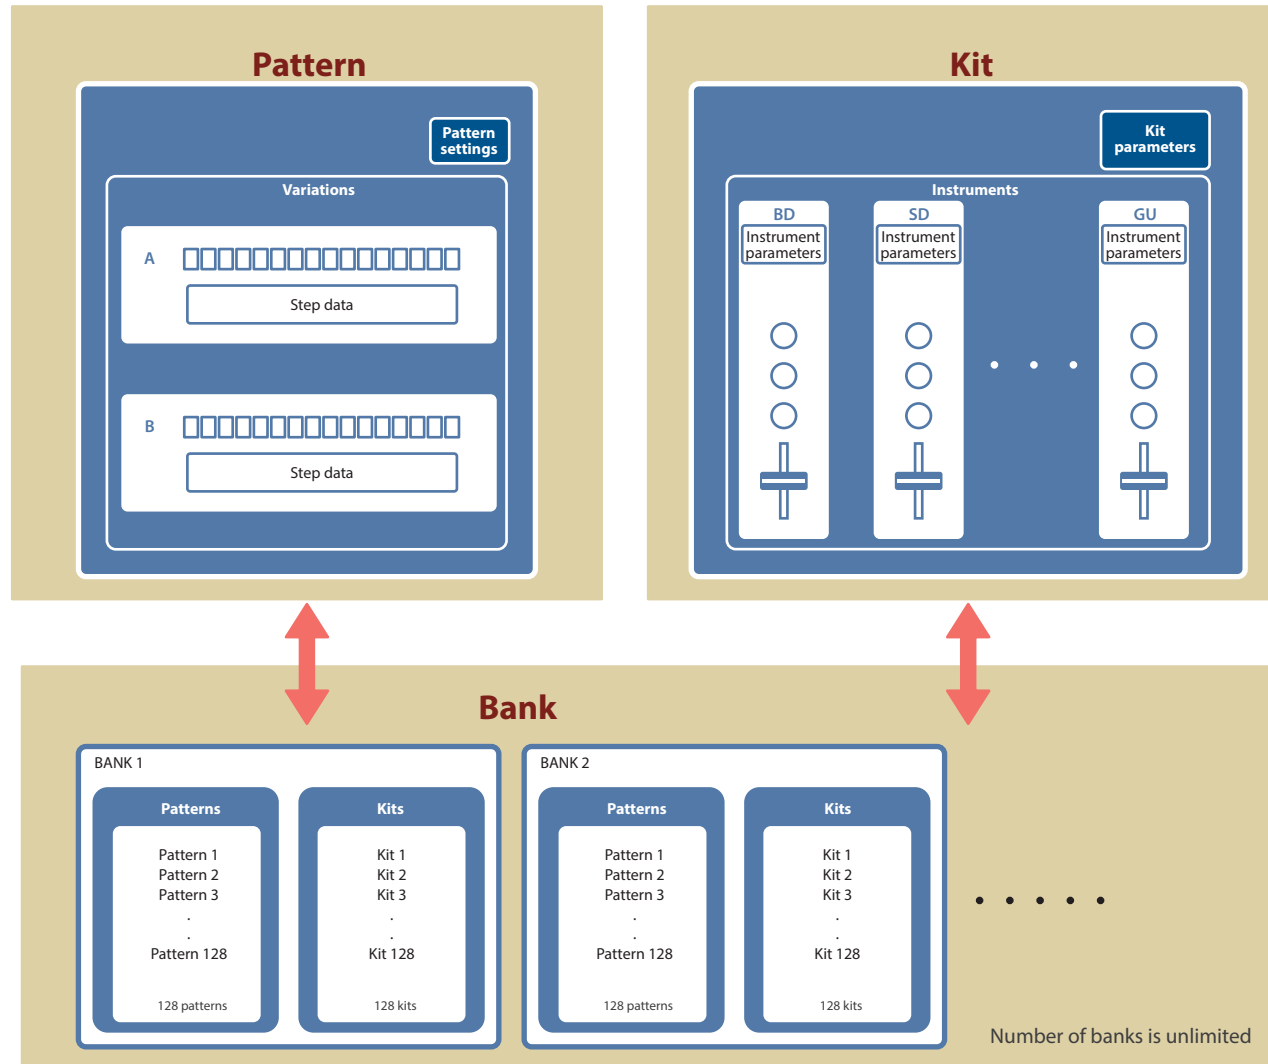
Pattern

Pattern settings

Variations

A

Step data

B

Step data

Kit

Kit parameters

Instruments

BD
Instrument parameters

SD
Instrument parameters

GU
Instrument parameters

• • •

Bank

BANK 1

Patterns

Pattern 1
Pattern 2
Pattern 3
.
.
Pattern 128

128 patterns

Kits

Kit 1
Kit 2
Kit 3
.
.
Kit 128

128 kits

BANK 2

Patterns

Pattern 1
Pattern 2
Pattern 3
.
.
Pattern 128

128 patterns

Kits

Kit 1
Kit 2
Kit 3
.
.
Kit 128

128 kits

• • • • •

Number of banks is unlimited